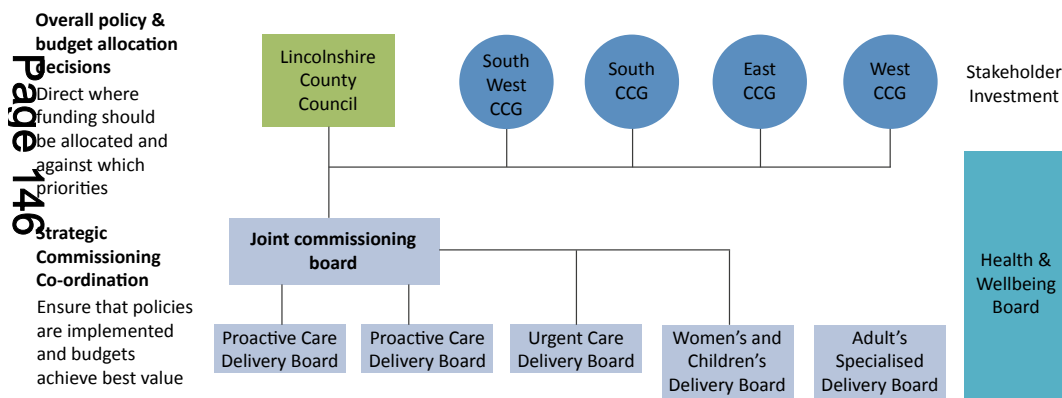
Page 146

Overall policy & budget allocation decisions
Direct where funding should be allocated and against which priorities

Strategic Commissioning Co-ordination
Ensure that policies are implemented and budgets achieve best value

Lincolnshire County Council

South West CCG

South CCG

East CCG

West CCG

Stakeholder Investment

Joint commissioning board

Health & Wellbeing Board

Proactive Care Delivery Board

Proactive Care Delivery Board

Urgent Care Delivery Board

Women's and Children's Delivery Board

Adult's Specialised Delivery Board